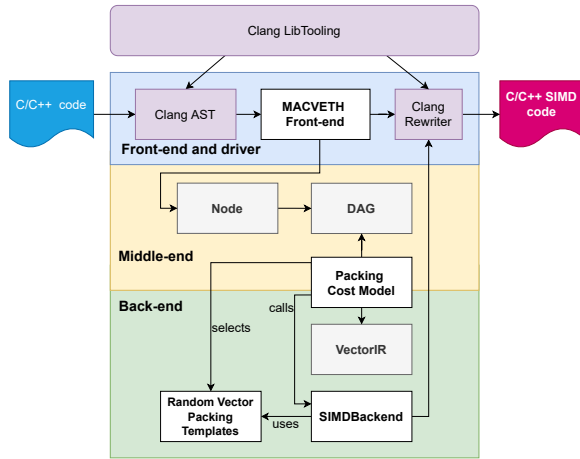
Clang LibTooling

C/C++ code

Clang AST

MACVETH Front-end

Clang Rewriter

C/C++ SIMD code

Front-end and driver

Node

DAG

Middle-end

Packing Cost Model

Back-end

calls

selects

VectorIR

Random Vector Packing Templates

uses

SIMDBackend